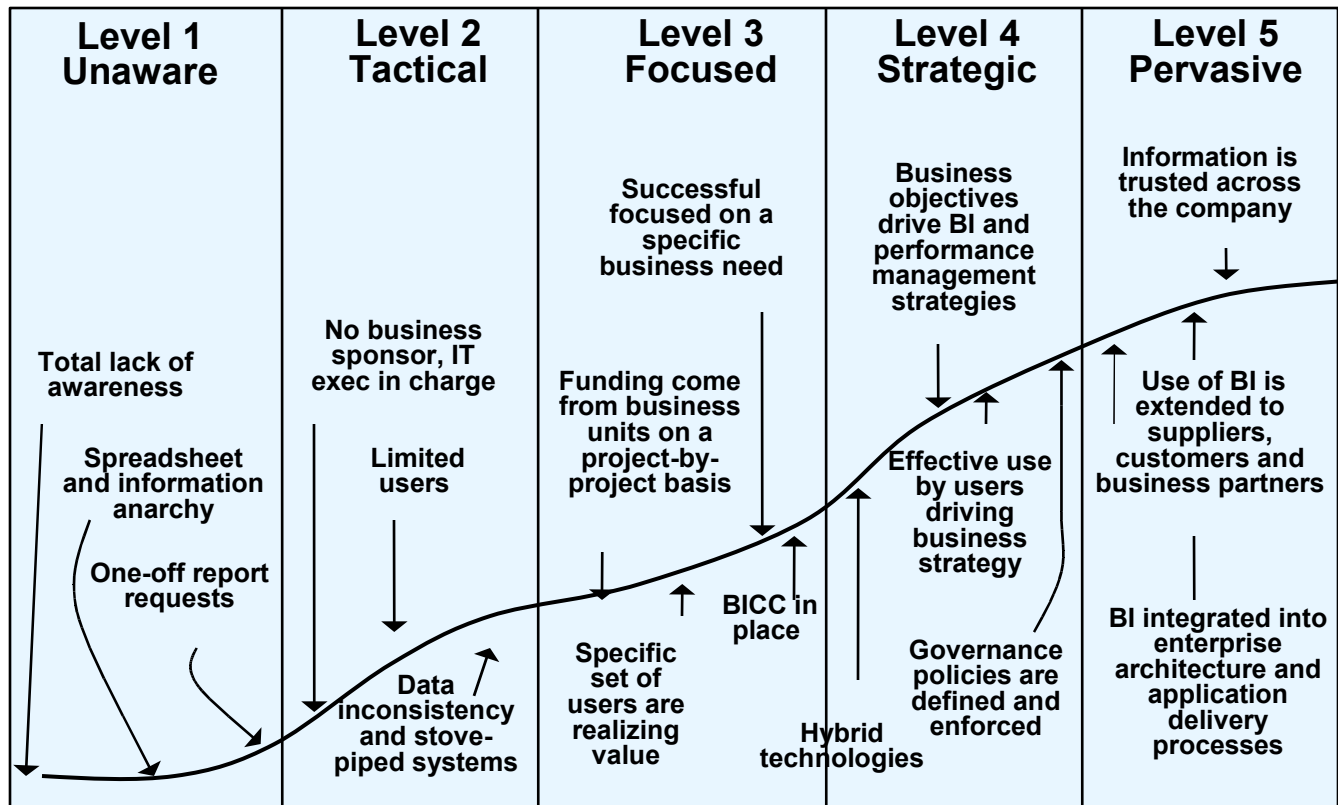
Level 1
Unaware

Total lack of awareness

Spreadsheet and information anarchy

One-off report requests

Level 2
Tactical

No business sponsor, IT exec in charge

Limited users

Data inconsistency and stove-piped systems

Level 3
Focused

Successful focused on a specific business need

Funding come from business units on a project-by-project basis

Specific set of users are realizing value

BICC in place

Level 4
Strategic

Business objectives drive BI and performance management strategies

Effective use by users driving business strategy

Governance policies are defined and enforced

Hybrid technologies

Level 5
Pervasive

Information is trusted across the company

Use of BI is extended to suppliers, customers and business partners

BI integrated into enterprise architecture and application delivery processes